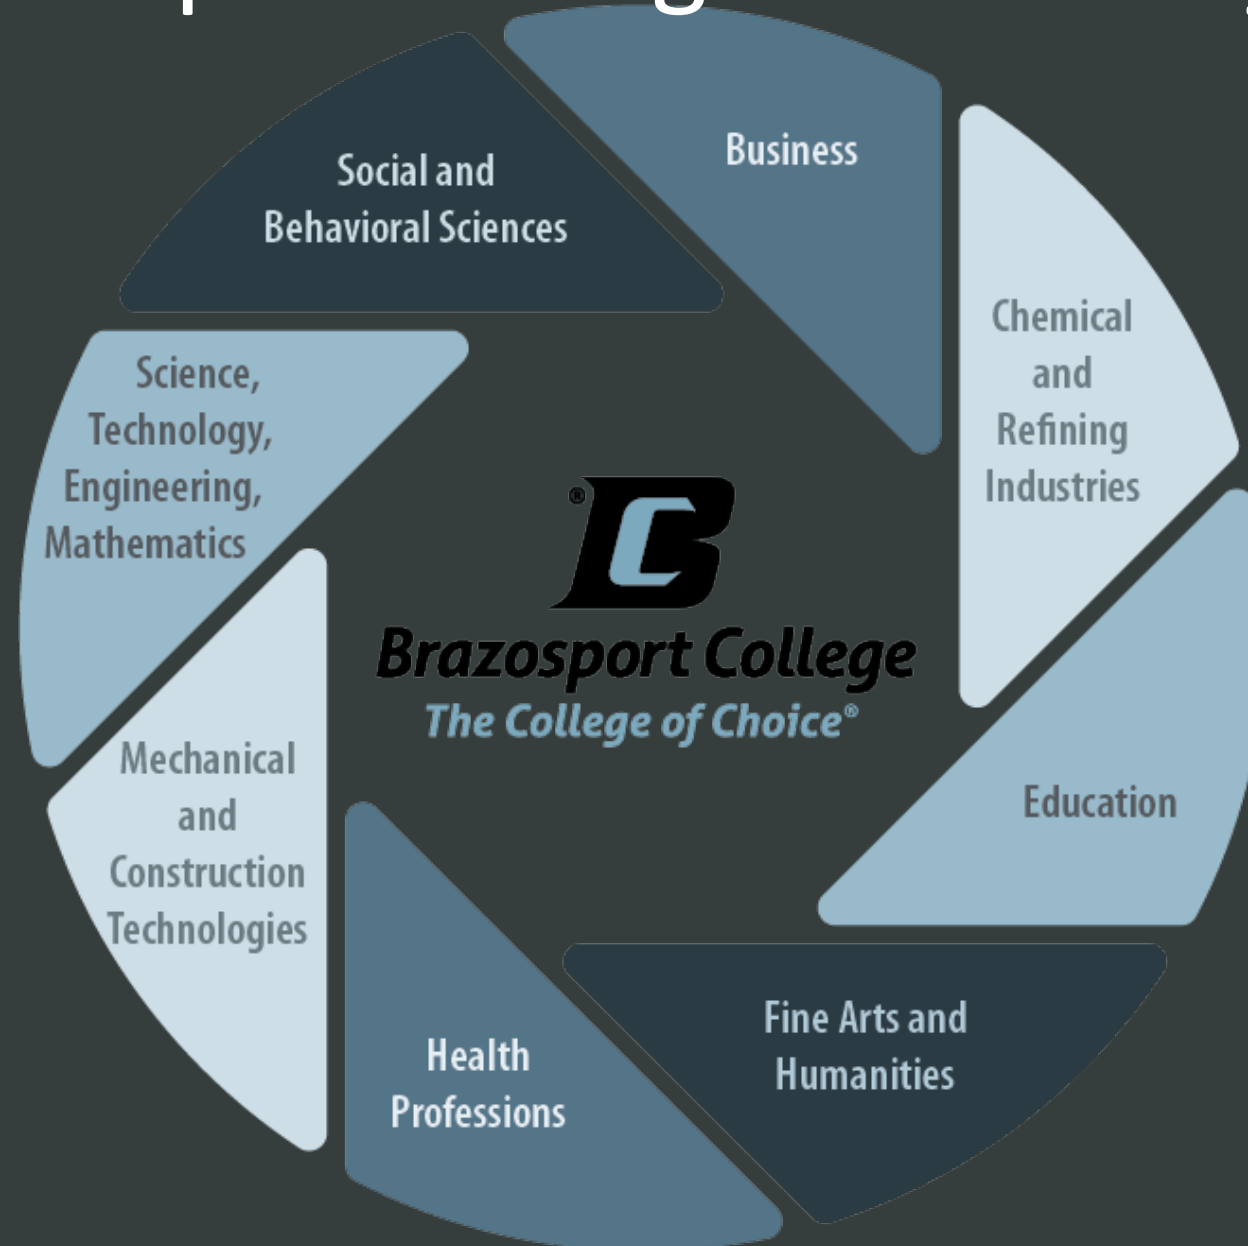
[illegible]

Social and Behavioral Sciences

Business

Chemical and Refining Industries

Science, Technology, Engineering, Mathematics

®

Brazosport College

The College of Choice®

Mechanical and Construction Technologies

Education

Health Professions

Fine Arts and Humanities